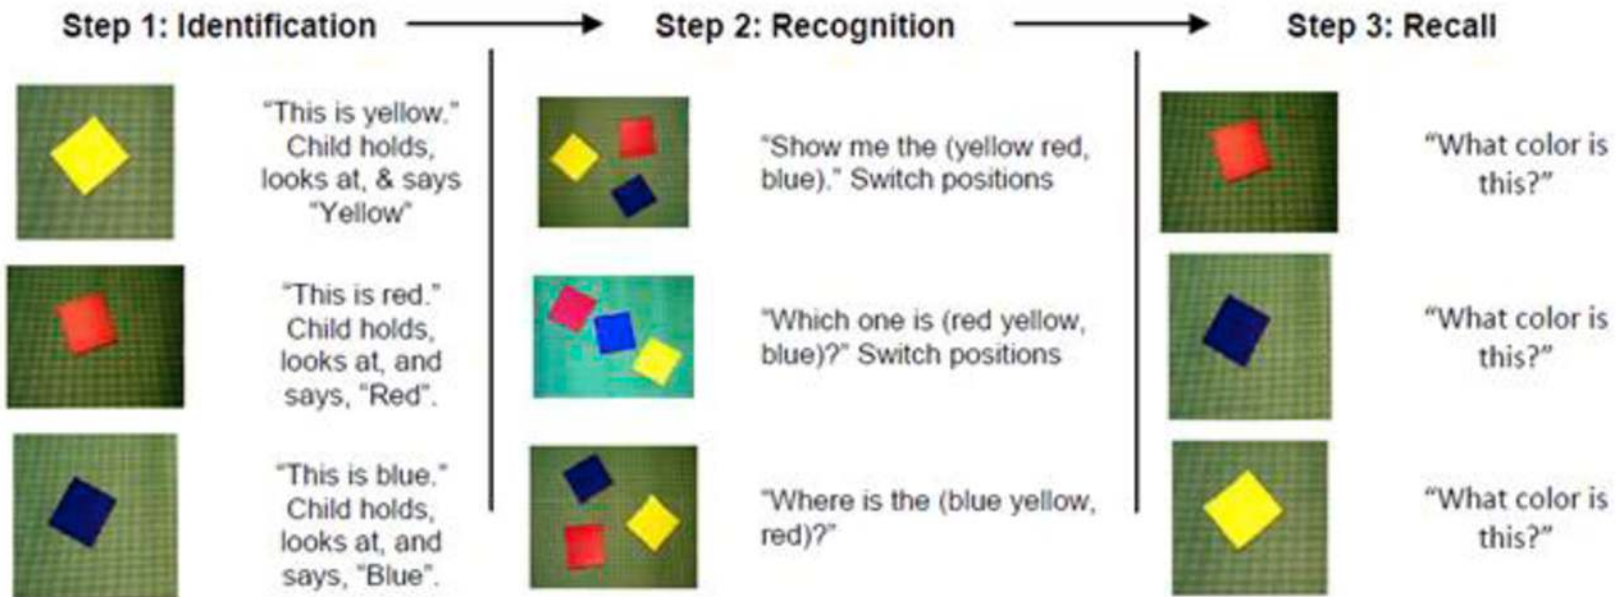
Step 1: Identification

"This is yellow." Child holds, looks at, & says "Yellow"

"This is red." Child holds, looks at, and says, "Red".

"This is blue." Child holds, looks at, and says, "Blue".

Step 2: Recognition

"Show me the (yellow red, blue)." Switch positions

"Which one is (red yellow, blue)?" Switch positions

"Where is the (blue yellow, red)?"

Step 3: Recall

"What color is this?"

"What color is this?"

"What color is this?"